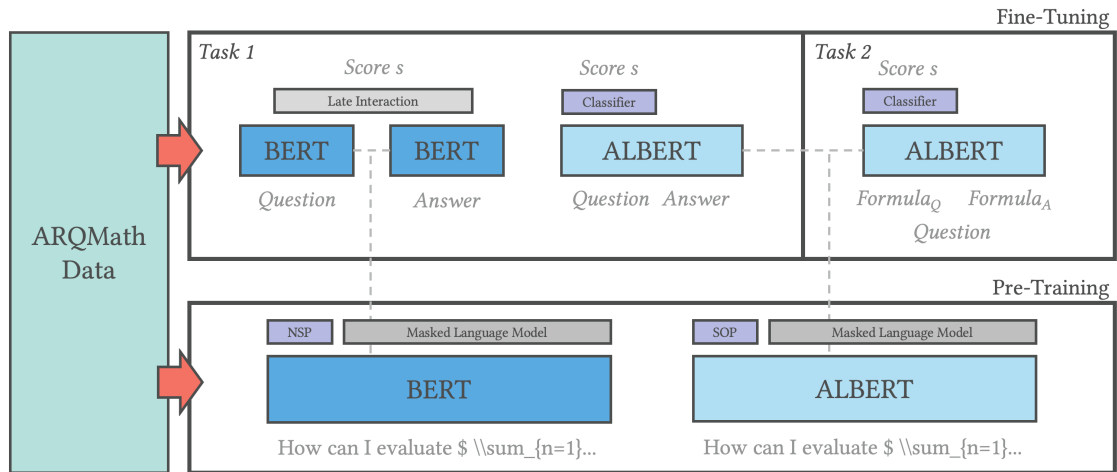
Fine-Tuning

Task 1

Score s

Late Interaction

BERT

BERT

Question

Answer

Score s

Classifier

ALBERT

Question Answer

Task 2

Score s

Classifier

ALBERT

$Formula_Q$ $Formula_A$

Question

ARQMath Data

Pre-Training

NSP

Masked Language Model

BERT

How can I evaluate \$ \\sum_{n=1}...

SOP

Masked Language Model

ALBERT

How can I evaluate \$ \\sum_{n=1}...